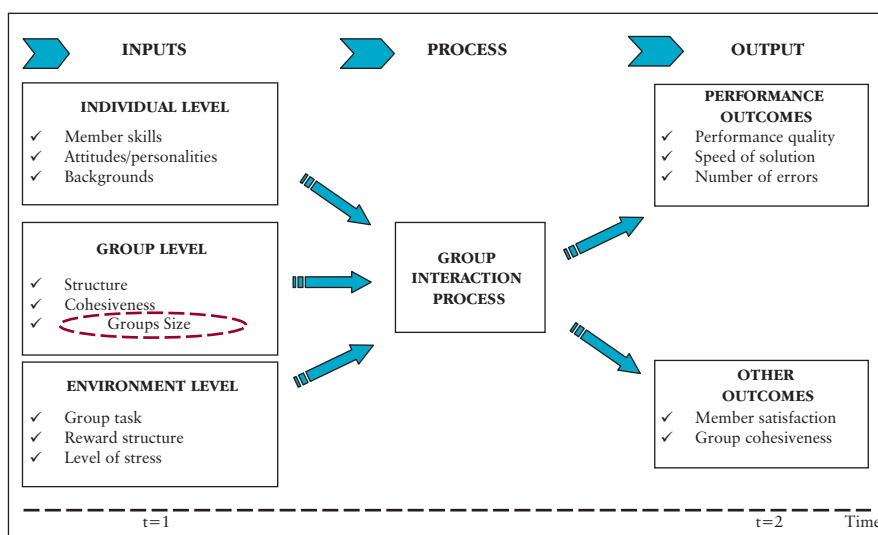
INPUTS

PROCESS

OUTPUT

INDIVIDUAL LEVEL

✓ Member skills
✓ Attitudes/personalities
✓ Backgrounds

GROUP LEVEL

✓ Structure
✓ Cohesiveness
✓ Groups Size

ENVIRONMENT LEVEL

✓ Group task
✓ Reward structure
✓ Level of stress

GROUP INTERACTION PROCESS

PERFORMANCE OUTCOMES

✓ Performance quality
✓ Speed of solution
✓ Number of errors

OTHER OUTCOMES

✓ Member satisfaction
✓ Group cohesiveness

t=1

t=2

Time